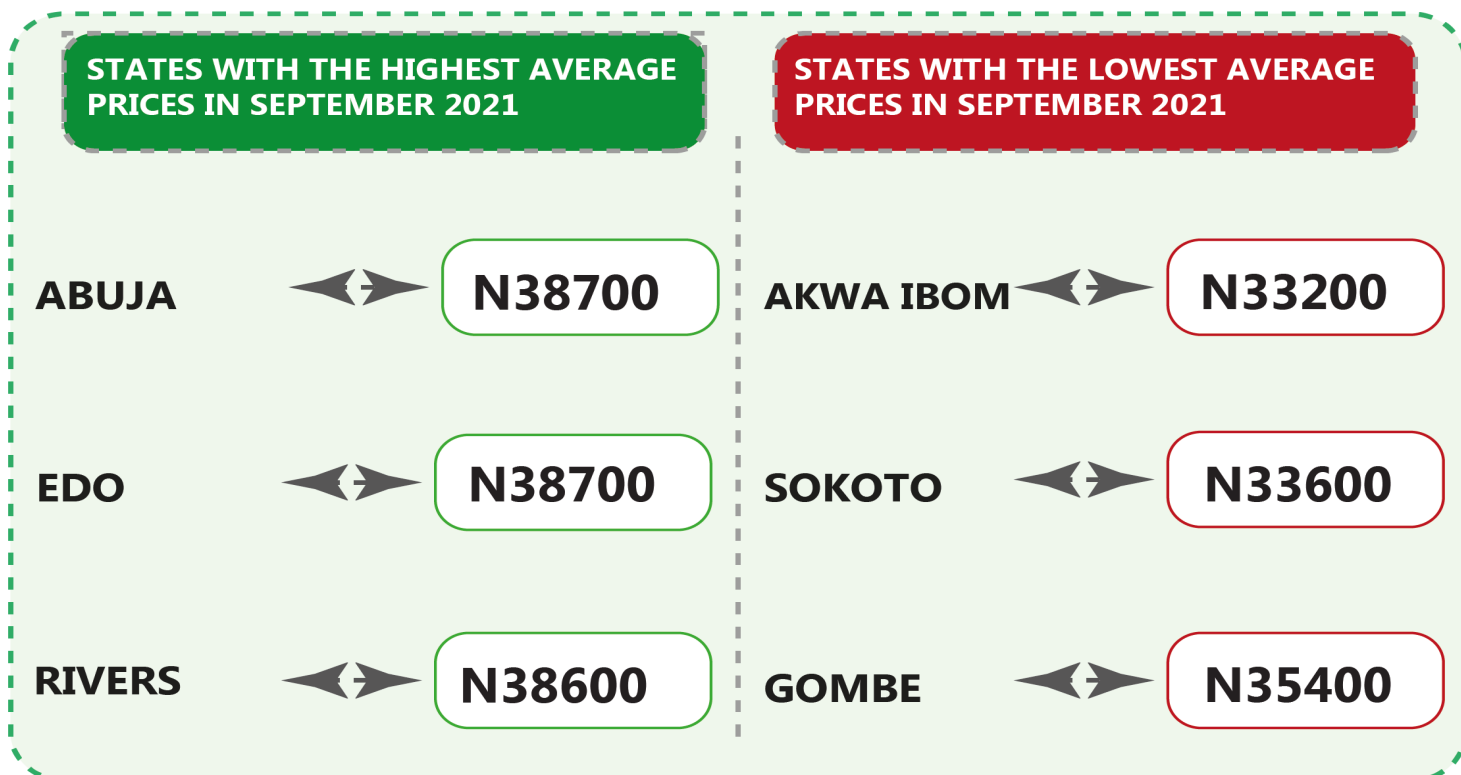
STATES WITH THE HIGHEST AVERAGE PRICES IN SEPTEMBER 2021

ABUJA N38700

EDO N38700

RIVERS N38600

STATES WITH THE LOWEST AVERAGE PRICES IN SEPTEMBER 2021

AKWA IBOM N33200

SOKOTO N33600

GOMBE N35400